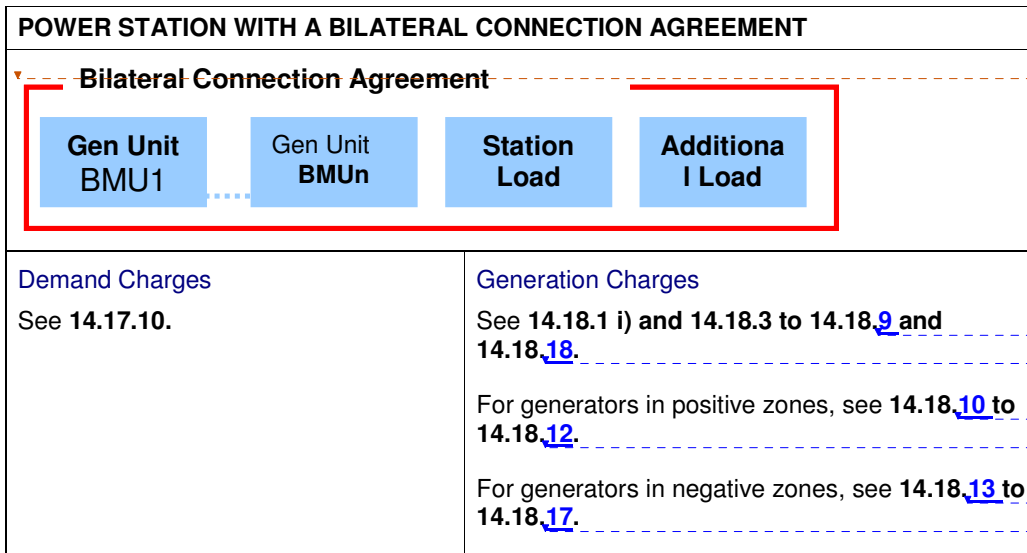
POWER STATION WITH A BILATERAL CONNECTION AGREEMENT

Bilateral Connection Agreement

Gen Unit BMU1

Gen Unit BMUn

Station Load

Additiona l Load

| Demand Charges | Generation Charges |
|---|---|
| See **14.17.10.** | See **14.18.1 i) and 14.18.3 to 14.18.9 and 14.18.18.**<br><br>For generators in positive zones, see **14.18.10 to 14.18.12.**<br><br>For generators in negative zones, see **14.18.13 to 14.18.17.** |